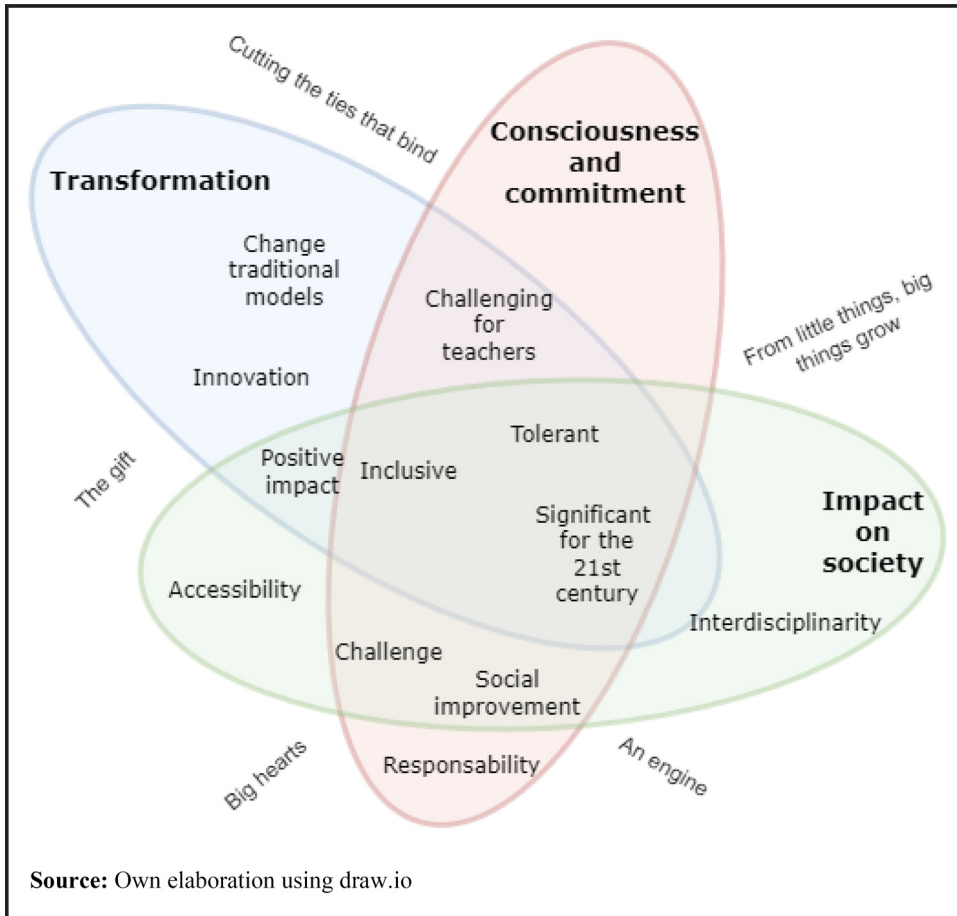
Cutting the ties that bind

Consciousness and commitment

Transformation

Change traditional models

Challenging for teachers

From little things, big things grow

Innovation

Tolerant

Positive impact

Inclusive

The gift

Impact on society

Significant for the 21st century

Accessibility

Interdisciplinarity

Challenge

Social improvement

Big hearts

Responsability

An engine

**Source:** Own elaboration using draw.io